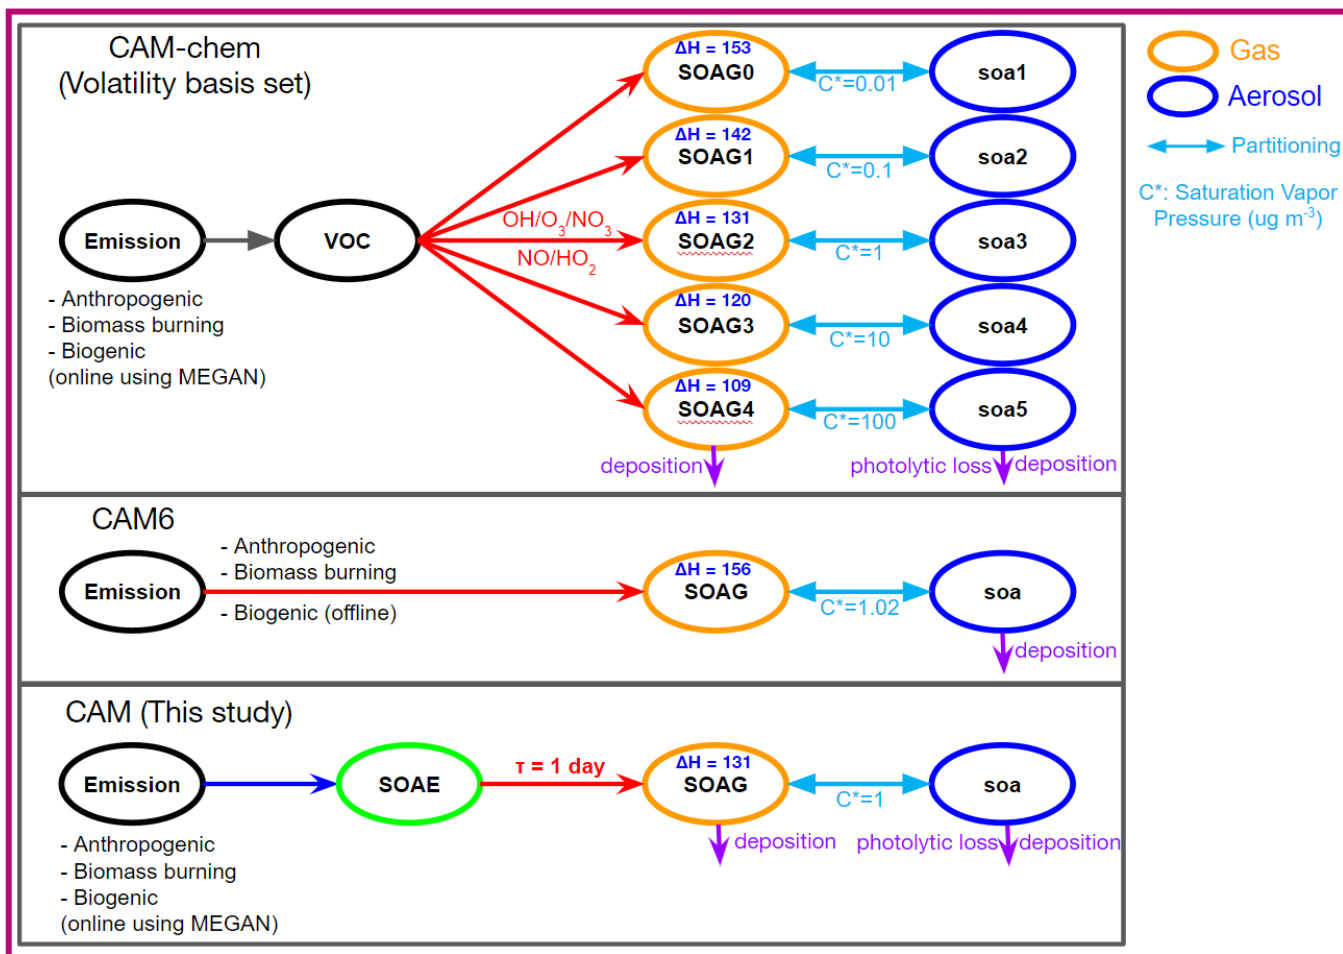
CAM-chem
(Volatility basis set)

Emission

VOC

- Anthropogenic
- Biomass burning
- Biogenic
(online using MEGAN)

$OH/O_3/NO_3$

$NO/HO_2$

ΔH = 153
SOAG0

C*=0.01

soa1

ΔH = 142
SOAG1

C*=0.1

soa2

ΔH = 131
SOAG2

C*=1

soa3

ΔH = 120
SOAG3

C*=10

soa4

ΔH = 109
SOAG4

C*=100

soa5

deposition

photolytic loss

deposition

Gas

Aerosol

Partitioning

C*: Saturation Vapor Pressure (ug $m^{-3}$)

CAM6

Emission

- Anthropogenic
- Biomass burning
- Biogenic (offline)

ΔH = 156
SOAG

C*=1.02

soa

deposition

CAM (This study)

Emission

SOAE

τ = 1 day

ΔH = 131
SOAG

C*=1

soa

deposition

photolytic loss

deposition

- Anthropogenic
- Biomass burning
- Biogenic
(online using MEGAN)